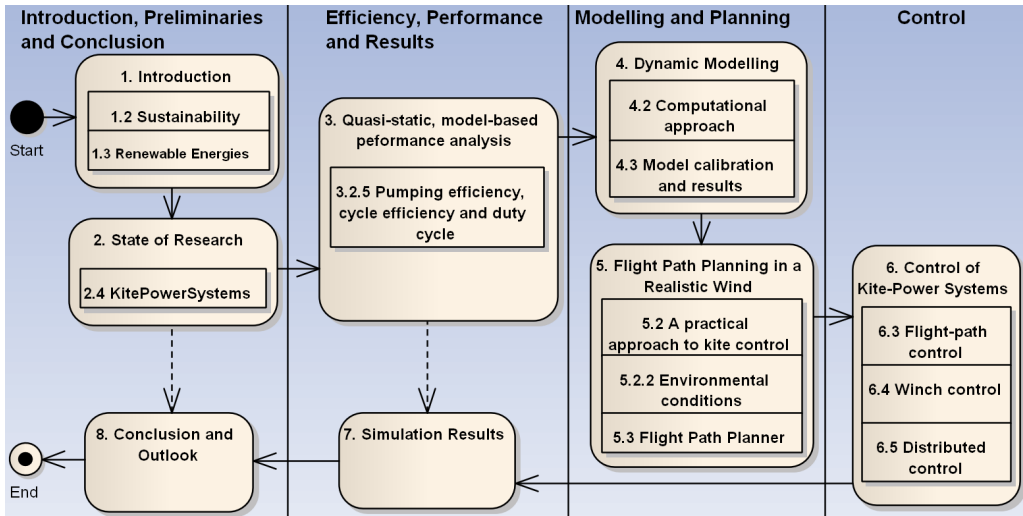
Introduction, Preliminaries and Conclusion

Efficiency, Performance and Results

Modelling and Planning

Control

Start

1. Introduction

1.2 Sustainability

1.3 Renewable Energies

2. State of Research

2.4 KitePowerSystems

3. Quasi-static, model-based peformance analysis

3.2.5 Pumping efficiency, cycle efficiency and duty cycle

4. Dynamic Modelling

4.2 Computational approach

4.3 Model calibration and results

5. Flight Path Planning in a Realistic Wind

5.2 A practical approach to kite control

5.2.2 Environmental conditions

5.3 Flight Path Planner

6. Control of Kite-Power Systems

6.3 Flight-path control

6.4 Winch control

6.5 Distributed control

7. Simulation Results

8. Conclusion and Outlook

End